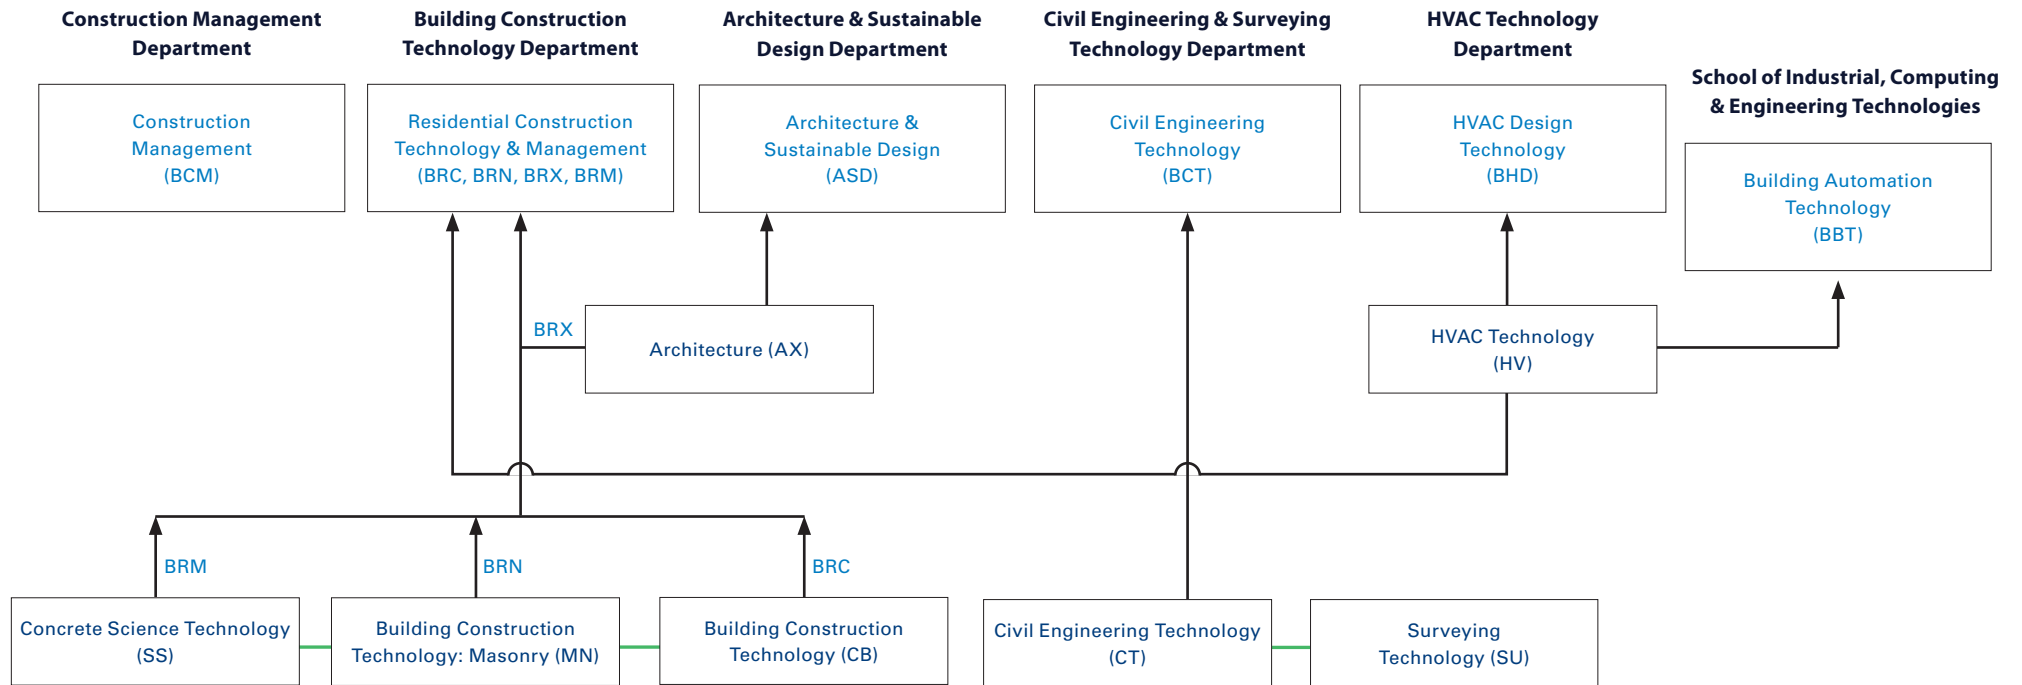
Construction Management Department

Construction Management (BCM)

Building Construction Technology Department

Residential Construction Technology & Management (BRC, BRN, BRX, BRM)

Architecture & Sustainable Design Department

Architecture & Sustainable Design (ASD)

Civil Engineering & Surveying Technology Department

Civil Engineering Technology (BCT)

HVAC Technology Department

HVAC Design Technology (BHD)

School of Industrial, Computing & Engineering Technologies

Building Automation Technology (BBT)

BRX

Architecture (AX)

HVAC Technology (HV)

BRM

BRN

BRC

Concrete Science Technology (SS)

Building Construction Technology: Masonry (MN)

Building Construction Technology (CB)

Civil Engineering Technology (CT)

Surveying Technology (SU)